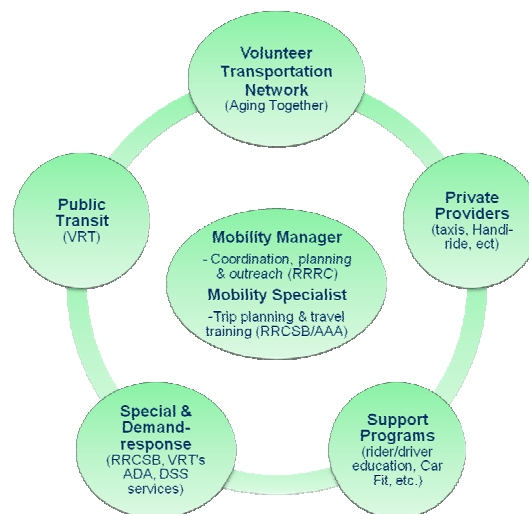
Volunteer Transportation Network
(Aging Together)

Private Providers
(taxis, Handi-ride, ect)

Support Programs
(rider/driver education, Car Fit, etc.)

Special & Demand-response
(RRCSB, VRT's ADA, DSS services)

Public Transit
(VRT)

Mobility Manager
- Coordination, planning & outreach (RRRC)

Mobility Specialist
-Trip planning & travel training (RRCSB/AAA)